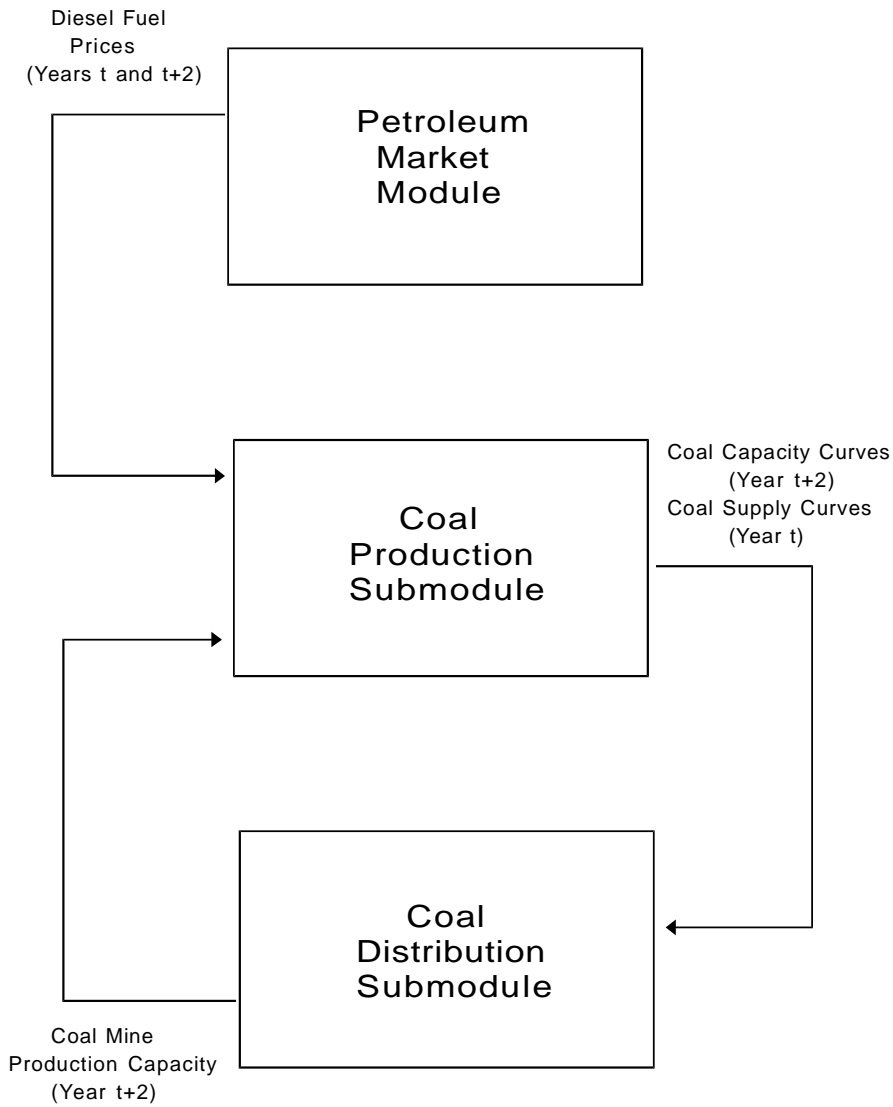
Diesel Fuel Prices (Years t and t+2)

Petroleum Market Module

Coal Capacity Curves (Year t+2)
Coal Supply Curves (Year t)

Coal Production Submodule

Coal Distribution Submodule

Coal Mine Production Capacity (Year t+2)